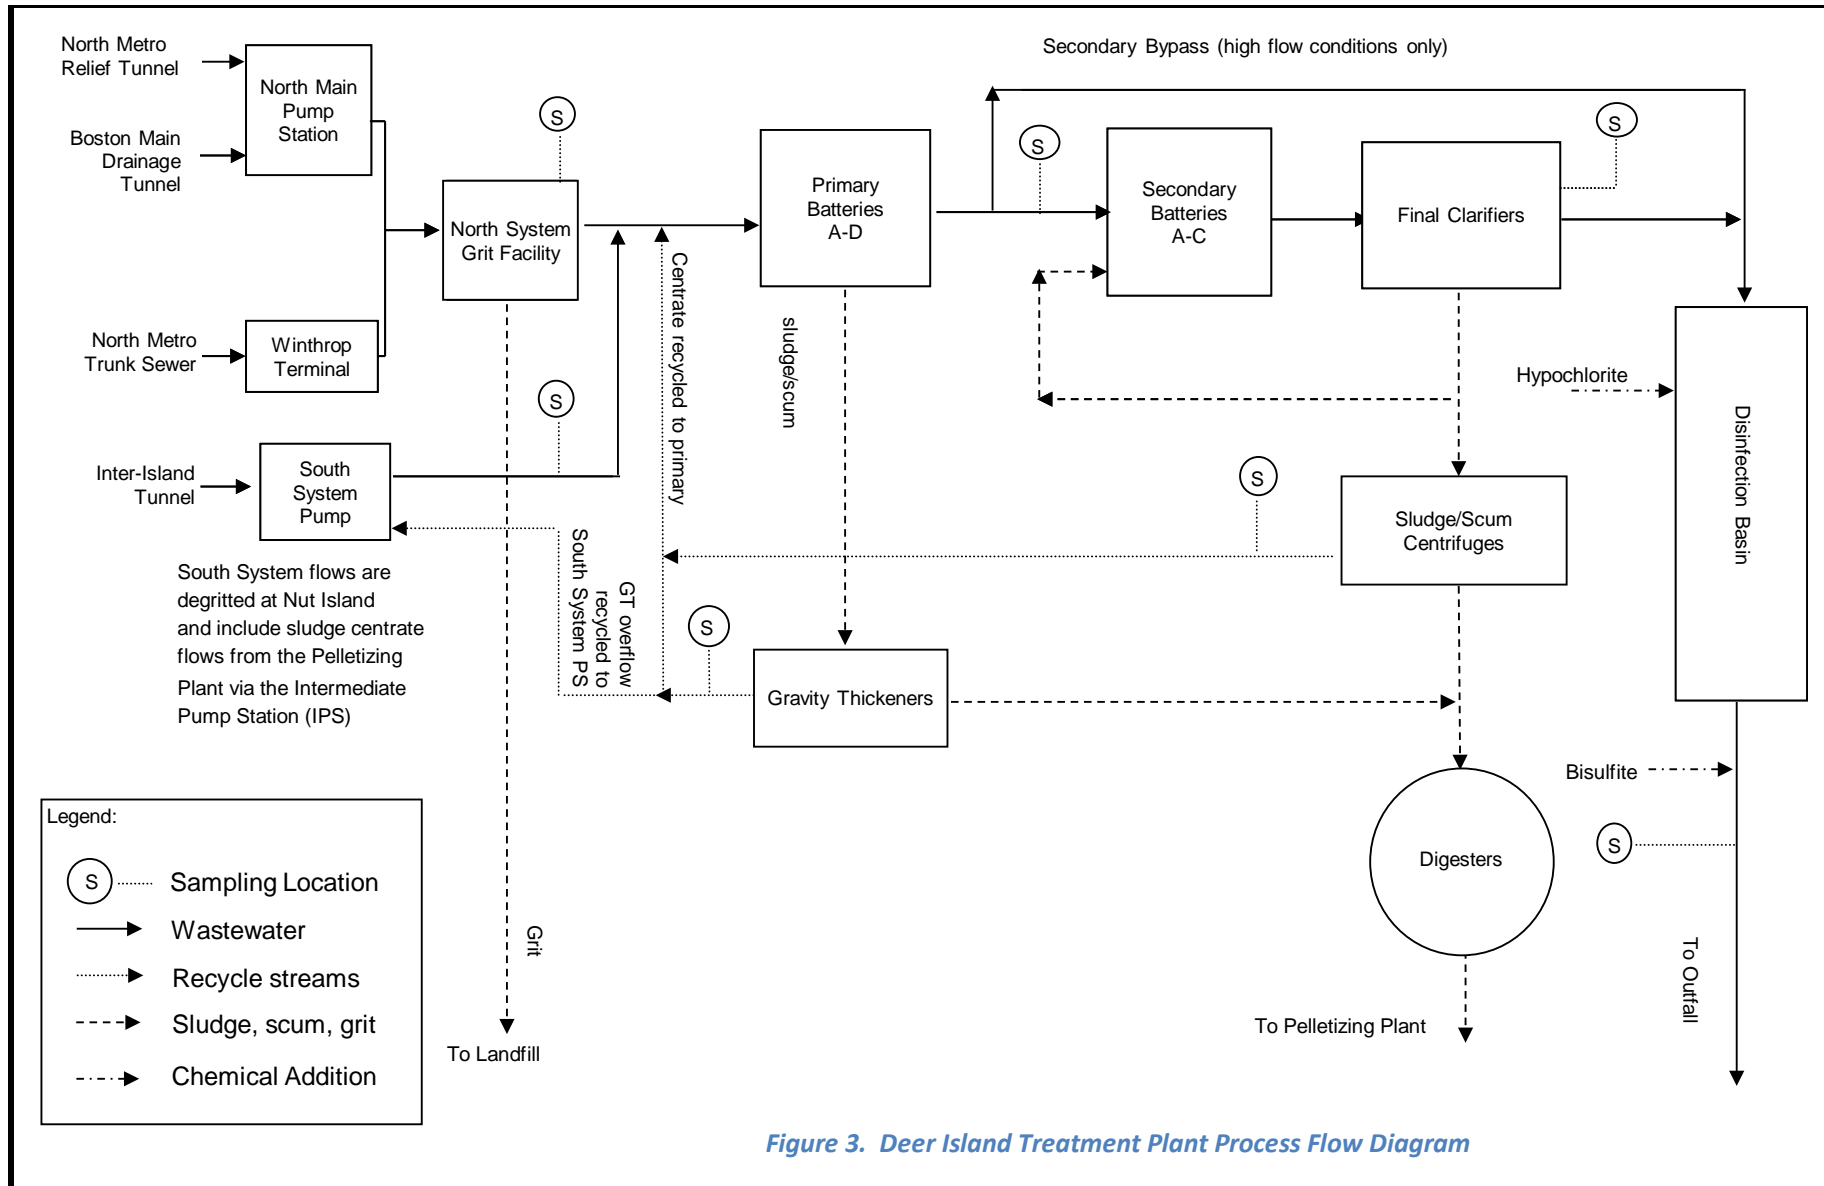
North Metro Relief Tunnel

Boston Main Drainage Tunnel

North Main Pump Station

North Metro Trunk Sewer

Winthrop Terminal

S

North System Grit Facility

S

Inter-Island Tunnel

South System Pump

South System flows are degritted at Nut Island and include sludge centrate flows from the Pelletizing Plant via the Intermediate Pump Station (IPS)

Centrate recycled to primary

Primary Batteries A-D

sludge/scum

Secondary Bypass (high flow conditions only)

S

Secondary Batteries A-C

Final Clarifiers

S

Hypochlorite

Disinfection Basin

S

Sludge/Scum Centrifuges

S

South System PS

GT overflow recycled to

Gravity Thickeners

Digesters

Bisulfite

S

To Outfall

To Pelletizing Plant

Grit

To Landfill

Legend:

S Sampling Location

Wastewater

Recycle streams

Sludge, scum, grit

Chemical Addition

Figure 3. Deer Island Treatment Plant Process Flow Diagram